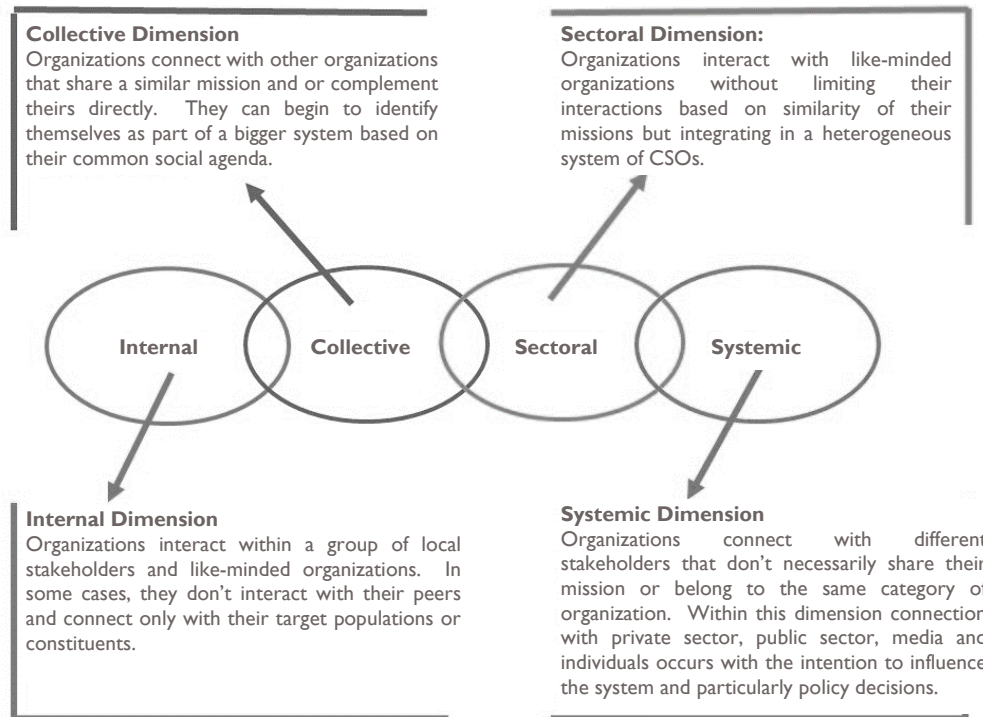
**Collective Dimension**
Organizations connect with other organizations that share a similar mission and or complement theirs directly. They can begin to identify themselves as part of a bigger system based on their common social agenda.

**Sectoral Dimension:**
Organizations interact with like-minded organizations without limiting their interactions based on similarity of their missions but integrating in a heterogeneous system of CSOs.

Internal

Collective

Sectoral

Systemic

**Internal Dimension**
Organizations interact within a group of local stakeholders and like-minded organizations. In some cases, they don't interact with their peers and connect only with their target populations or constituents.

**Systemic Dimension**
Organizations connect with different stakeholders that don't necessarily share their mission or belong to the same category of organization. Within this dimension connection with private sector, public sector, media and individuals occurs with the intention to influence the system and particularly policy decisions.